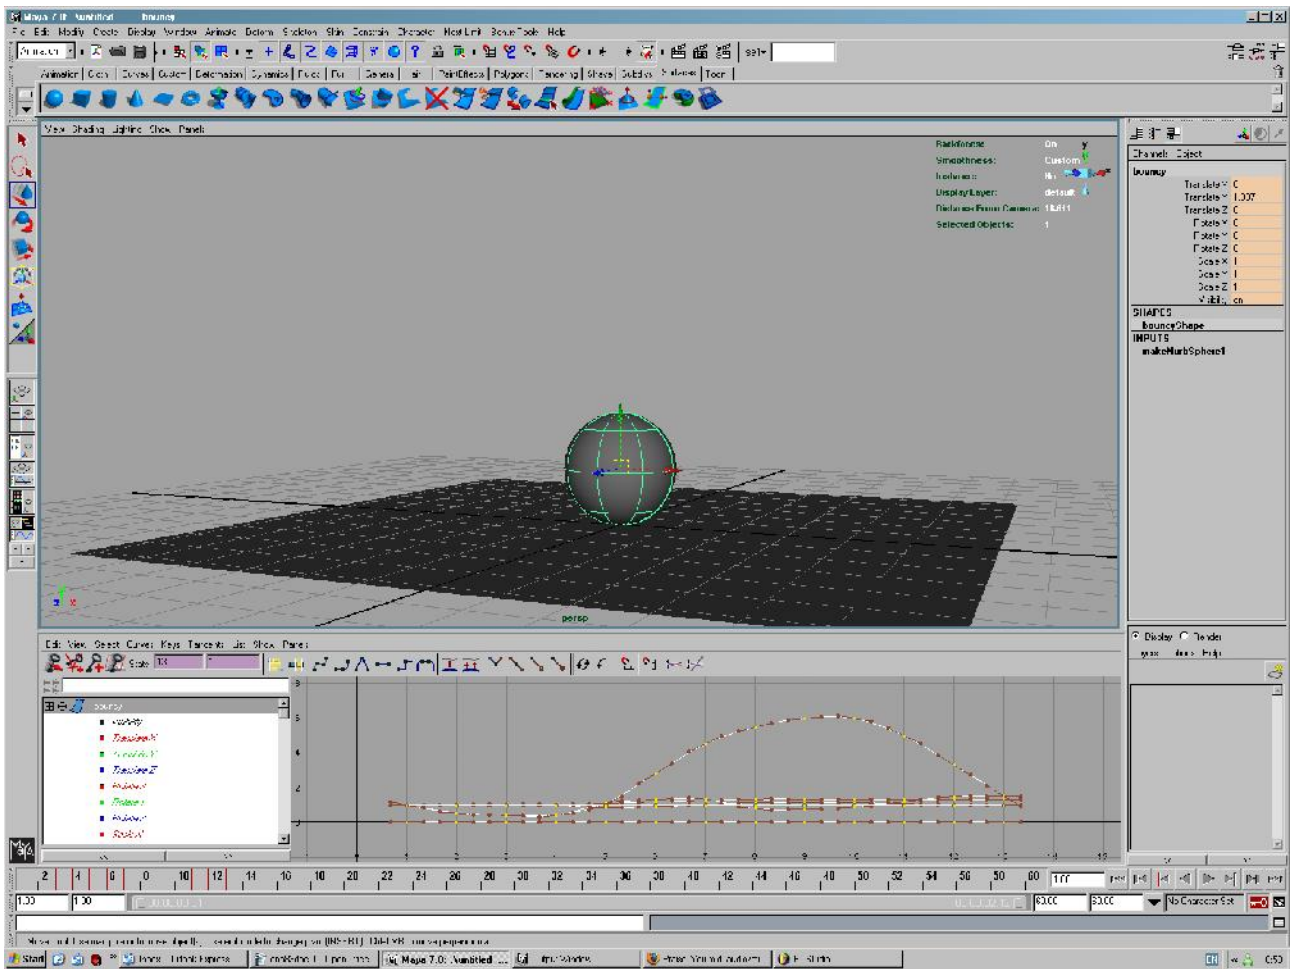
Maya 7.0: Untitled bouncy
File Edit Modify Create Display Window Animate Deform Skeleton Skin Constrain Character Neal Unit Bouncy Tools Help
Animation
Animation Curves Surfaces Custom Deformation Dynamics Fluids Fur General Hair PaintEffects Polygons Rendering Shaders Subdivs Surfaces Toon
View Shading Lighting Show Panels
Backfaces: On
Smoothness: Custom
Isoparms: On
DisplayLayer: default
Distance From Camera: 15.611
Selected Objects: 1
persp
Channels Object
bouncy
Translate X 0
Translate Y 1.007
Translate Z 0
Rotate X 0
Rotate Y 0
Rotate Z 0
Scale X 1
Scale Y 1
Scale Z 1
Visibility on
SHAPES
bouncyShape
INPUTS
makeNurbSphere1
Edit View Select Curves Keys Tangents List Show Panels
Stats
bouncy
Visibility
Translate X
Translate Y
Translate Z
Rotate X
Rotate Y
Rotate Z
Scale X
Display Render
Layer Help
2 4 6 8 10 12 14 16 18 20 22 24 26 28 30 32 34 36 38 40 42 44 46 48 50 52 54 56 58 60
1.00 1.00
60.00 60.00
No Character Set
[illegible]
Start Maya 7.0: Untitled
0:50